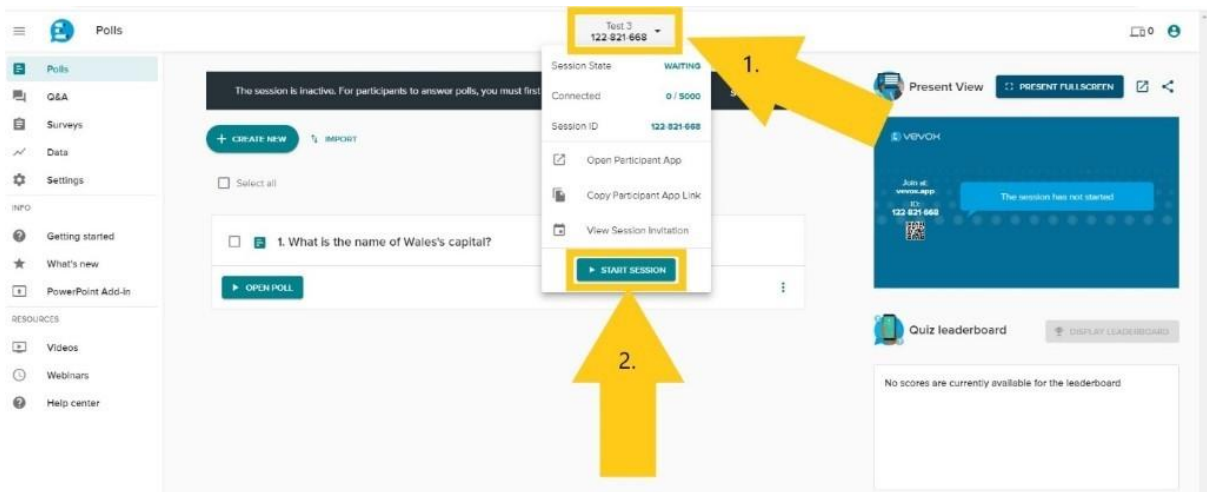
Polls

Test 3
122-821-668

0

Polls
Q&A
Surveys
Data
Settings
INFO
Getting started
What's new
PowerPoint Add-In
RESOURCES
Videos
Webinars
Help center

The session is inactive. For participants to answer polls, you must first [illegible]

+ CREATE NEW
IMPORT

Select all

1. What is the name of Wales's capital?

▸ OPEN POLL

Session State WAITING
Connected 0 / 5000
Session ID 122-821-668
Open Participant App
Copy Participant App Link
View Session Invitation
▸ START SESSION

1.

2.

Present View
PRESENT FULLSCREEN

vevox
Join at:
vevox.app
ID:
122-821-668
The session has not started

Quiz leaderboard
DISPLAY LEADERBOARD

No scores are currently available for the leaderboard